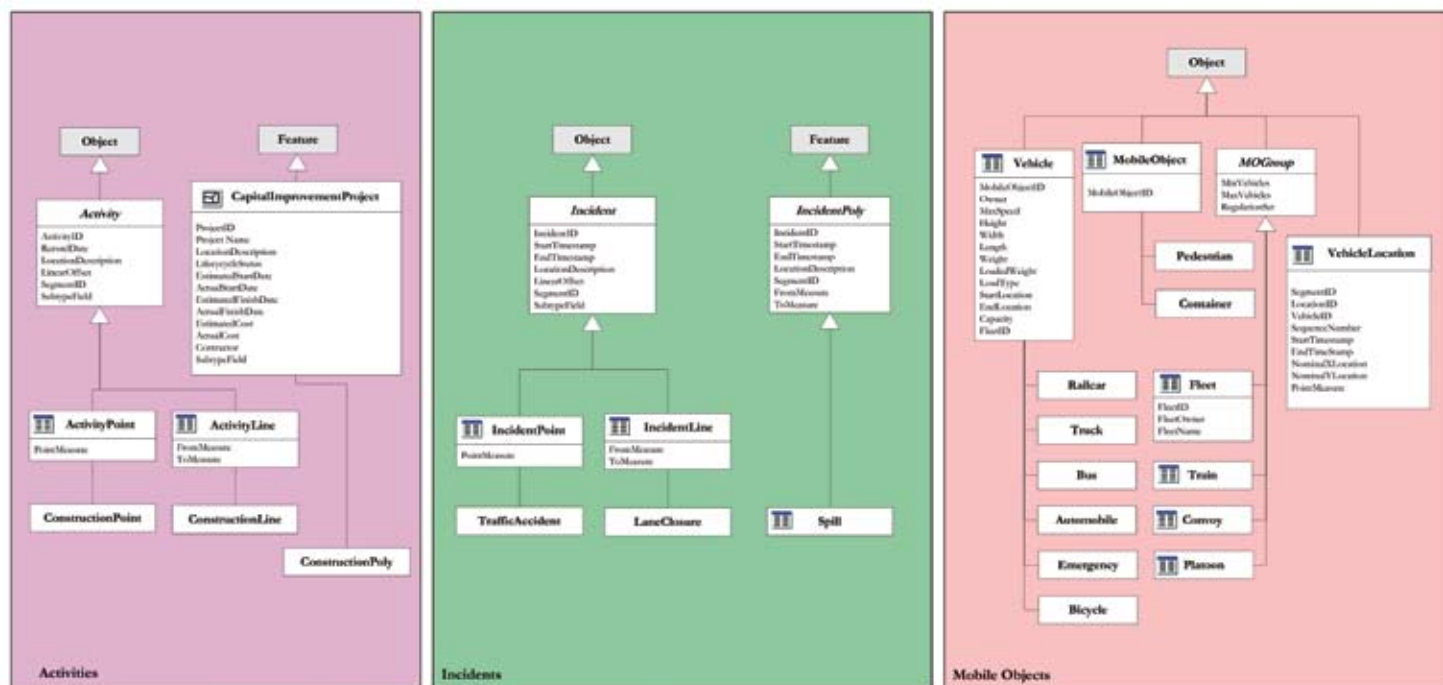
Object

Feature

Activity

ActivityID
RecordDate
LocationDescription
LinearOffset
SegmentID
SubtypeField

CapitalImprovementProject

ProjectID
Project Name
LocationDescription
LifecycleStatus
EstimatedStartDate
ActualStartDate
EstimatedFinishDate
ActualFinishDate
EstimatedCost
ActualCost
Contractor
SubtypeField

ActivityPoint

PointMeasure

ActivityLine

FromMeasure
ToMeasure

ConstructionPoint

ConstructionLine

ConstructionPoly

Activities

Object

Feature

Incident

IncidentID
StartTimestamp
EndTimestamp
LocationDescription
LinearOffset
SegmentID
SubtypeField

IncidentPoly

IncidentID
StartTimestamp
EndTimestamp
LocationDescription
SegmentID
FromMeasure
ToMeasure

IncidentPoint

PointMeasure

IncidentLine

FromMeasure
ToMeasure

TrafficAccident

LaneClosure

Spill

Incidents

Object

Vehicle

MobileObjectID
Owner
MaxSpeed
Height
Width
Length
Weight
LoadedWeight
LoadType
StartLocation
EndLocation
Capacity
FleetID

MobileObject

MobileObjectID

MOGroup

MinVehicles
MaxVehicles
Regulartother

Pedestrian

Container

VehicleLocation

SegmentID
LocationID
VehicleID
SequenceNumber
StartTimestamp
EndTimeStamp
NominalXLocation
NominalYLocation
PointMeasure

Railcar

Truck

Bus

Automobile

Emergency

Bicycle

Fleet

FleetID
FleetOwner
FleetName

Train

Convoy

Platoon

Mobile Objects